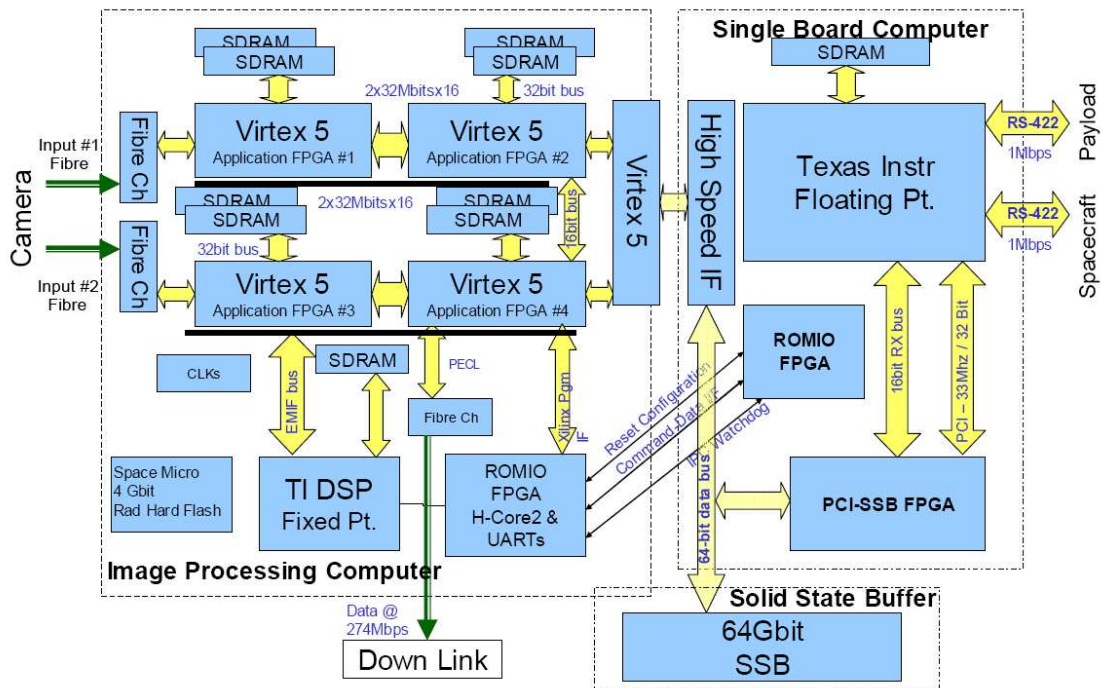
SDRAM
SDRAM
SDRAM
SDRAM
2x32Mbitsx16
32bit bus
Single Board Computer
SDRAM
Camera
Input #1 Fibre
Fibre Ch
Virtex 5
Application FPGA #1
Virtex 5
Application FPGA #2
Virtex 5
High Speed IF
Texas Instr
Floating Pt.
RS-422
1Mbps
Payload
RS-422
1Mbps
Spacecraft
SDRAM
SDRAM
2x32Mbitsx16
SDRAM
SDRAM
16bit bus
32bit bus
Input #2 Fibre
Fibre Ch
Virtex 5
Application FPGA #3
Virtex 5
Application FPGA #4
ROMIO
FPGA
16bit RX bus
PCI – 33Mhz / 32 Bit
CLKs
SDRAM
EMIF bus
PECL
Xilinx Pgm IF
Fibre Ch
Reset Configuration
Command Data I/F
IPC Watchdog
Space Micro
4 Gbit
Rad Hard Flash
TI DSP
Fixed Pt.
ROMIO
FPGA
H-Core2 &
UARTs
64-bit data bus
PCI-SSB FPGA
Image Processing Computer
Data @
274Mbps
Down Link
Solid State Buffer
64Gbit
SSB